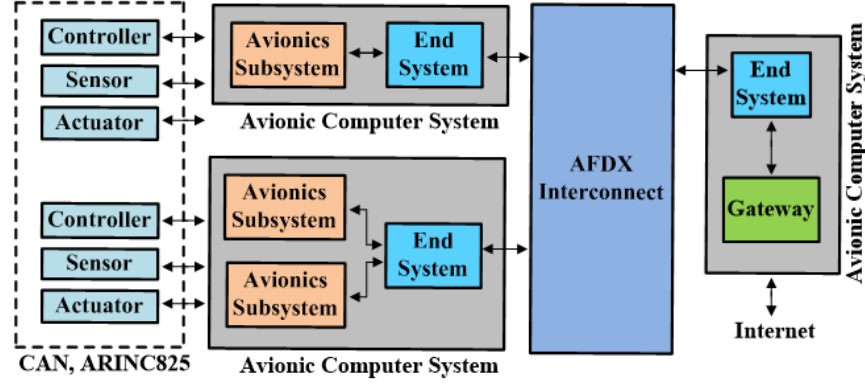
Controller
Sensor
Actuator

Avionics Subsystem
End System
Avionic Computer System

Controller
Sensor
Actuator

Avionics Subsystem
Avionics Subsystem
End System

CAN, ARINC825
Avionic Computer System

AFDX Interconnect

End System
Gateway
Avionic Computer System

Internet